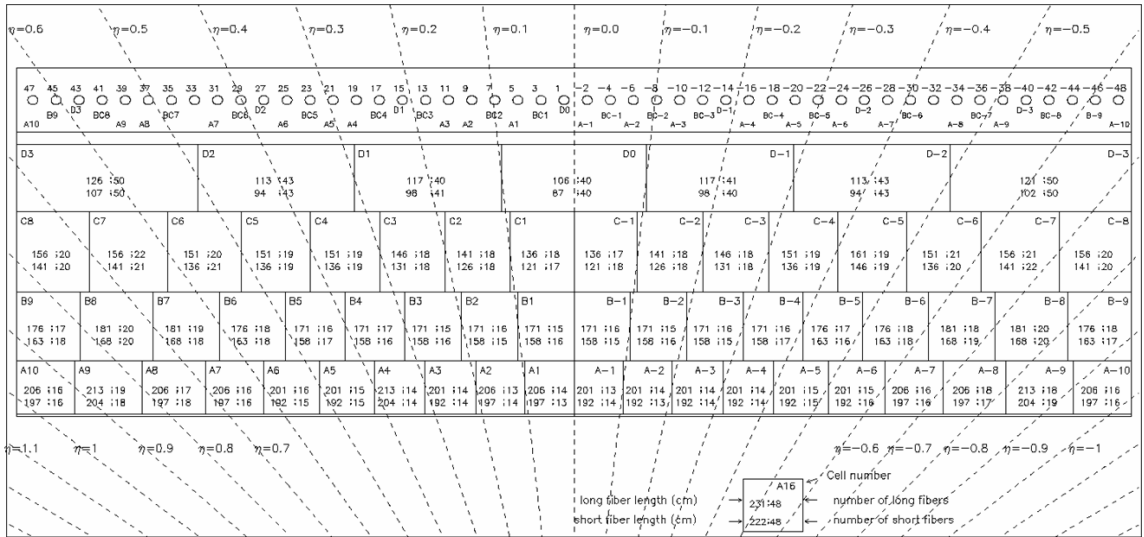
$\eta$=0.6 $\eta$=0.5 $\eta$=0.4 $\eta$=0.3 $\eta$=0.2 $\eta$=0.1 $\eta$=0.0 $\eta$=−0.1 $\eta$=−0.2 $\eta$=−0.3 $\eta$=−0.4 $\eta$=−0.5

47 45 43 41 39 37 35 33 31 29 27 25 23 21 19 17 15 13 11 9 7 5 3 1 −2 −4 −6 −8 −10 −12 −14 −16 −18 −20 −22 −24 −26 −28 −30 −32 −34 −36 −38 −40 −42 −44 −46 −48

A10 B9 D3 BC8 A9 A8 BC7 A7 BC6 D2 A6 BC5 A5 A4 BC4 D1 BC3 A3 A2 BC2 A1 BC1 D0 A−1 BC−1 A−2 BC−2 A−3 BC−3 D−1 A−4 BC−4 A−5 BC−5 A−6 D−2 A−7 BC−6 A−8 BC−7 A−9 D−3 BC−8 B−9 A−10

| D3 | D2 | D1 | D0 | D−1 | D−2 | D−3 |
|---|---|---|---|---|---|---|
| 126 :50 107 :50 | 113 :43 94 :43 | 117 :40 98 :41 | 106 :40 87 :40 | 117 :41 98 :40 | 113 :43 94 :43 | 121 :50 102 :50 |

| C8 | C7 | C6 | C5 | C4 | C3 | C2 | C1 | C−1 | C−2 | C−3 | C−4 | C−5 | C−6 | C−7 | C−8 |
|---|---|---|---|---|---|---|---|---|---|---|---|---|---|---|---|
| 156 :20 141 :20 | 156 :22 141 :21 | 151 :20 136 :21 | 151 :19 136 :19 | 151 :19 136 :19 | 146 :18 131 :18 | 141 :18 126 :18 | 136 :18 121 :17 | 136 :17 121 :18 | 141 :18 126 :18 | 146 :18 131 :18 | 151 :19 136 :19 | 161 :19 146 :19 | 151 :21 136 :20 | 156 :21 141 :22 | 156 :20 141 :20 |

| B9 | B8 | B7 | B6 | B5 | B4 | B3 | B2 | B1 | B−1 | B−2 | B−3 | B−4 | B−5 | B−6 | B−7 | B−8 | B−9 |
|---|---|---|---|---|---|---|---|---|---|---|---|---|---|---|---|---|---|
| 176 :17 163 :18 | 181 :20 168 :20 | 181 :19 168 :18 | 176 :18 163 :18 | 171 :16 158 :17 | 171 :16 158 :16 | 171 :15 158 :15 | 171 :16 158 :15 | 171 :15 158 :16 | 171 :16 158 :15 | 171 :15 158 :16 | 171 :16 158 :15 | 171 :16 158 :17 | 176 :17 163 :16 | 176 :18 163 :18 | 181 :18 168 :19 | 181 :20 168 :20 | 176 :18 163 :17 |

| A10 | A9 | A8 | A7 | A6 | A5 | A4 | A3 | A2 | A1 | A−1 | A−2 | A−3 | A−4 | A−5 | A−6 | A−7 | A−8 | A−9 | A−10 |
|---|---|---|---|---|---|---|---|---|---|---|---|---|---|---|---|---|---|---|---|
| 206 :16 197 :16 | 213 :19 204 :18 | 206 :17 197 :18 | 206 :16 197 :16 | 201 :16 192 :15 | 201 :15 192 :15 | 213 :14 204 :14 | 201 :14 192 :14 | 206 :13 197 :14 | 206 :14 197 :13 | 201 :13 192 :14 | 201 :14 192 :13 | 201 :14 192 :14 | 201 :14 192 :14 | 201 :15 192 :15 | 201 :15 192 :16 | 206 :16 197 :16 | 206 :18 197 :17 | 213 :18 204 :19 | 206 :16 197 :16 |

$\eta$=1.1 $\eta$=1 $\eta$=0.9 $\eta$=0.8 $\eta$=0.7

$\eta$=−0.6 $\eta$=−0.7 $\eta$=−0.8 $\eta$=−0.9 $\eta$=−1

Cell number
A16
long fiber length (cm) 231:48 number of long fibers
short fiber length (cm) 222:48 number of short fibers